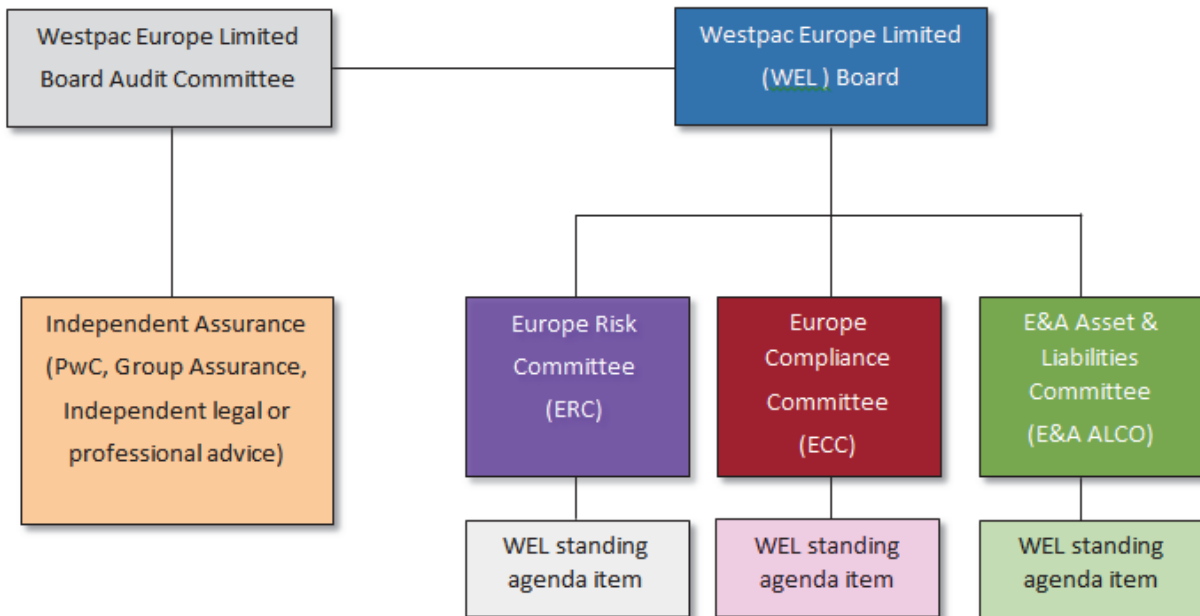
Westpac Europe Limited Board Audit Committee

Westpac Europe Limited (WEL ) Board

Independent Assurance (PwC, Group Assurance, Independent legal or professional advice)

Europe Risk Committee (ERC)

Europe Compliance Committee (ECC)

E&A Asset & Liabilities Committee (E&A ALCO)

WEL standing agenda item

WEL standing agenda item

WEL standing agenda item